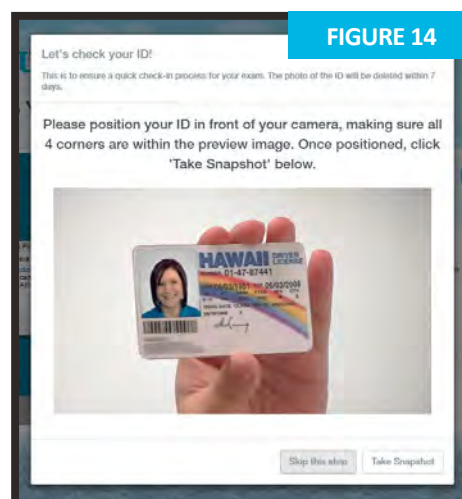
FIGURE 14

Let's check your ID!

This is to ensure a quick check-in process for your exam. The photo of the ID will be deleted within 7 days.

Please position your ID in front of your camera, making sure all 4 corners are within the preview image. Once positioned, click 'Take Snapshot' below.

HAWAII DRIVER LICENSE
01-47-87441

Skip this step
Take Snapshot